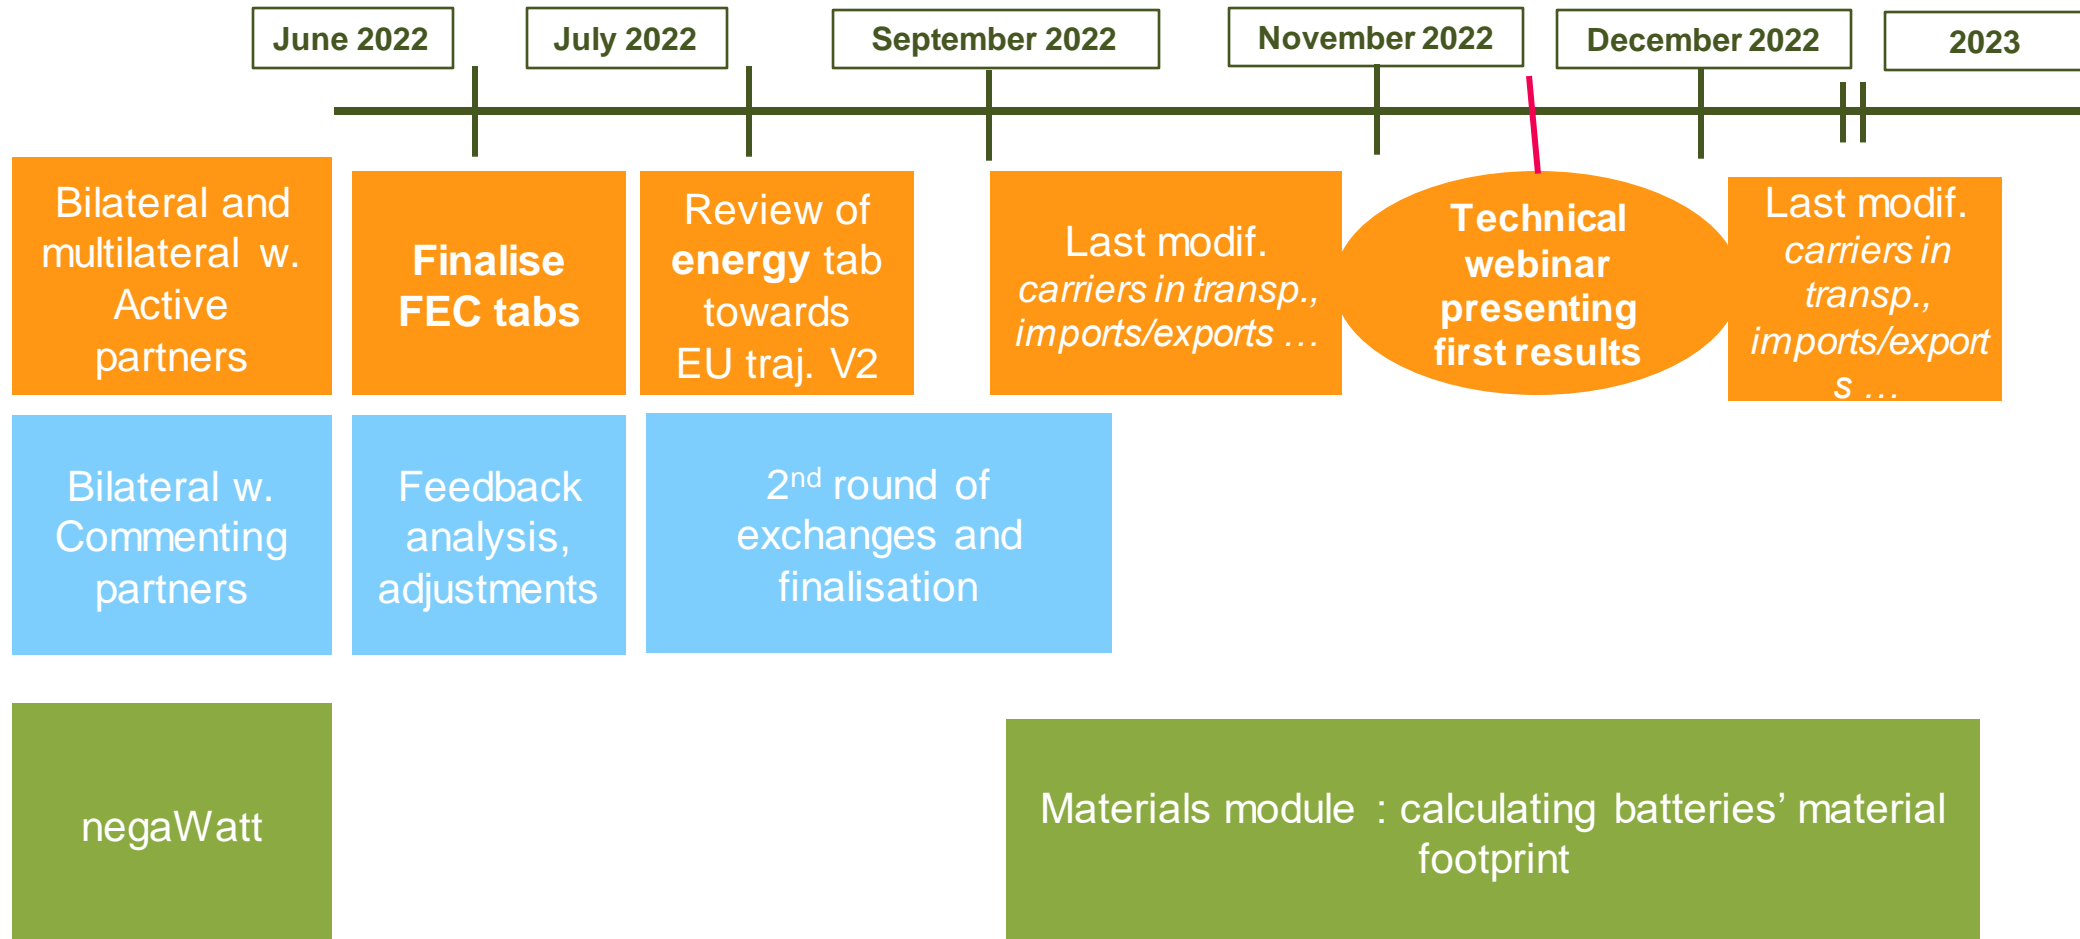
June 2022

July 2022

September 2022

November 2022

December 2022

2023

Bilateral and multilateral w. Active partners

**Finalise FEC tabs**

Review of **energy** tab towards EU traj. V2

Last modif. *carriers in transp., imports/exports …*

**Technical webinar presenting first results**

Last modif. *carriers in transp., imports/exports …*

Bilateral w. Commenting partners

Feedback analysis, adjustments

2$^{nd}$ round of exchanges and finalisation

negaWatt

Materials module : calculating batteries' material footprint